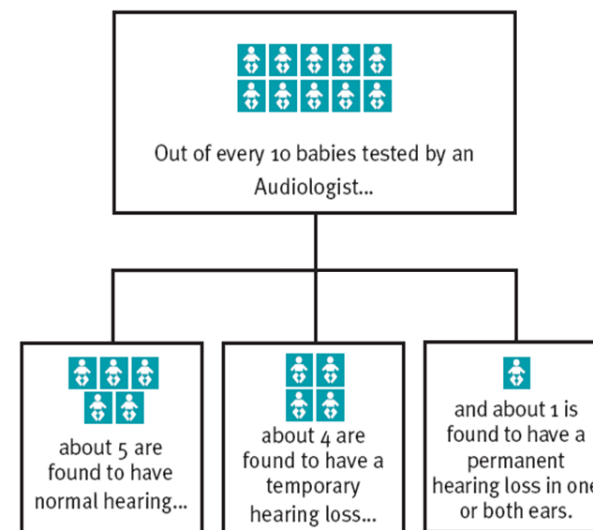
Out of every 10 babies tested by an Audiologist...

about 5 are found to have normal hearing...

about 4 are found to have a temporary hearing loss...

and about 1 is found to have a permanent hearing loss in one or both ears.